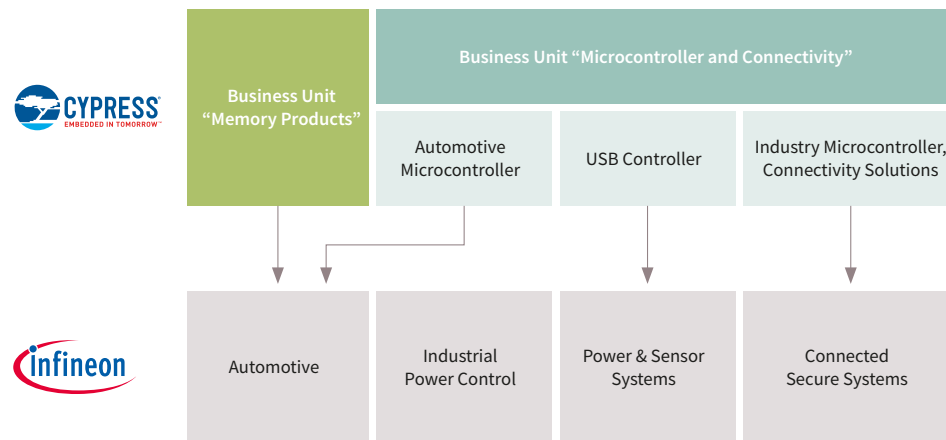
CYPRESS
EMBEDDED IN TOMORROW™

Business Unit “Memory Products”

Business Unit “Microcontroller and Connectivity”

Automotive Microcontroller

USB Controller

Industry Microcontroller, Connectivity Solutions

infineon

Automotive

Industrial Power Control

Power & Sensor Systems

Connected Secure Systems